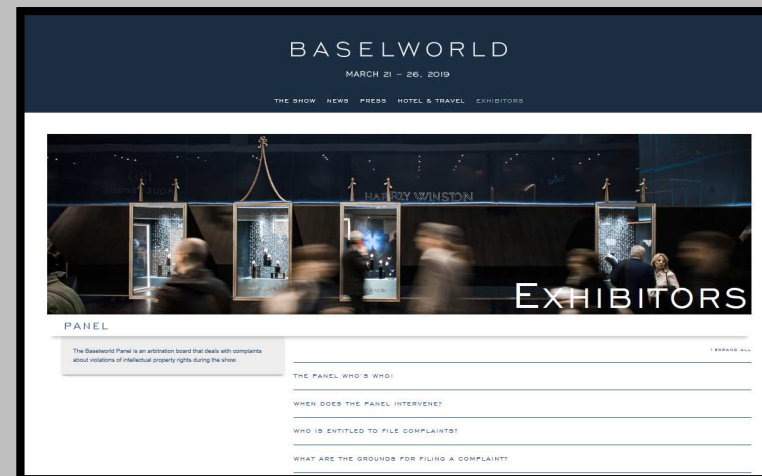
BASELWORLD

MARCH 21 – 26, 2019

THE SHOW NEWS PRESS HOTEL & TRAVEL EXHIBITORS

HARRY WINSTON

EXHIBITORS

PANEL

The Baselworld Panel is an arbitration board that deals with complaints about violations of intellectual property rights during the show.

+ EXPAND ALL

THE PANEL WHO'S WHO!

WHEN DOES THE PANEL INTERVENE?

WHO IS ENTITLED TO FILE COMPLAINTS?

WHAT ARE THE GROUNDS FOR FILING A COMPLAINT?